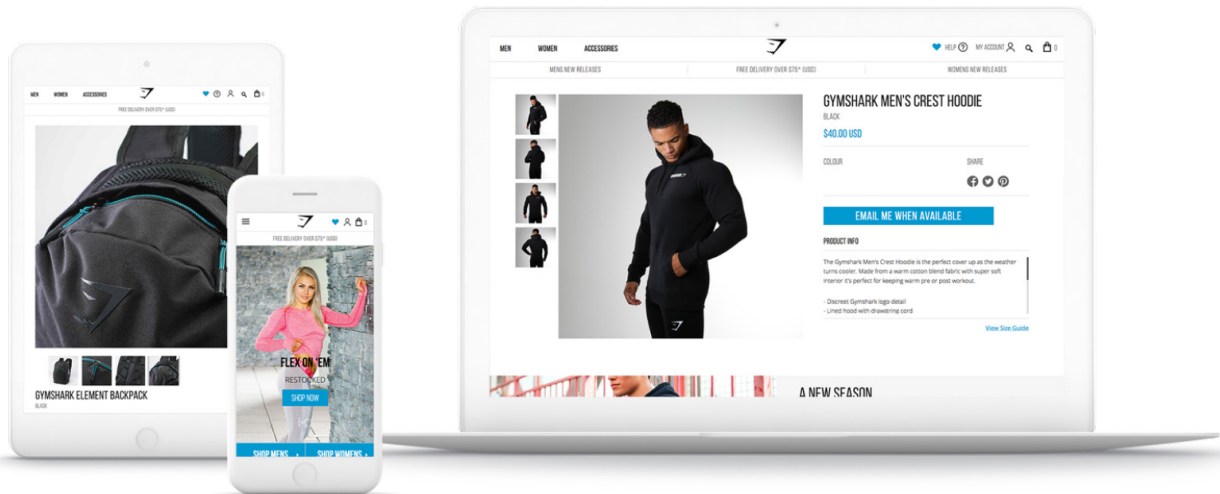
MEN WOMEN ACCESSORIES

FREE DELIVERY OVER $75* (USD)

GYMSHARK ELEMENT BACKPACK

BLACK

FREE DELIVERY OVER $75* (USD)

FLEX ON 'EM

RESTOCKED

SHOP NOW

SHOP MENS

SHOP WOMENS

MEN WOMEN ACCESSORIES

HELP MY ACCOUNT 0

MENS NEW RELEASES

FREE DELIVERY OVER $75* (USD)

WOMENS NEW RELEASES

GYMSHARK MEN'S CREST HOODIE

BLACK

$40.00 USD

COLOUR

SHARE

EMAIL ME WHEN AVAILABLE

PRODUCT INFO

The Gymshark Men's Crest Hoodie is the perfect cover up as the weather turns cooler. Made from a warm cotton blend fabric with super soft interior it's perfect for keeping warm pre or post workout.

- Discreet Gymshark logo detail
- Lined hood with drawstring cord

View Size Guide

A NEW SEASON